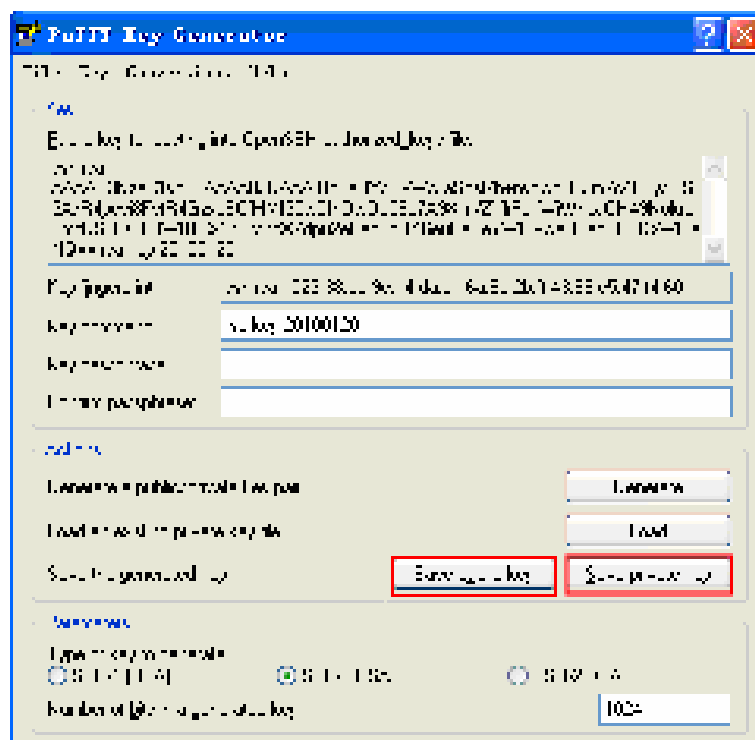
PuTTY Key Generator

File Key Conversions Help

Key

Public key for pasting into OpenSSH authorized_keys file:

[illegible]

Key fingerprint: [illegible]

Key comment: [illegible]-key-20100120

Key passphrase:

Confirm passphrase:

Actions

Generate a public/private key pair Generate

Load an existing private key file Load

Save the generated key Save public key Save private key

Parameters

Type of key to generate:
SSH-1 (RSA) SSH-2 RSA SSH-2 DSA

Number of bits in a generated key: 1024